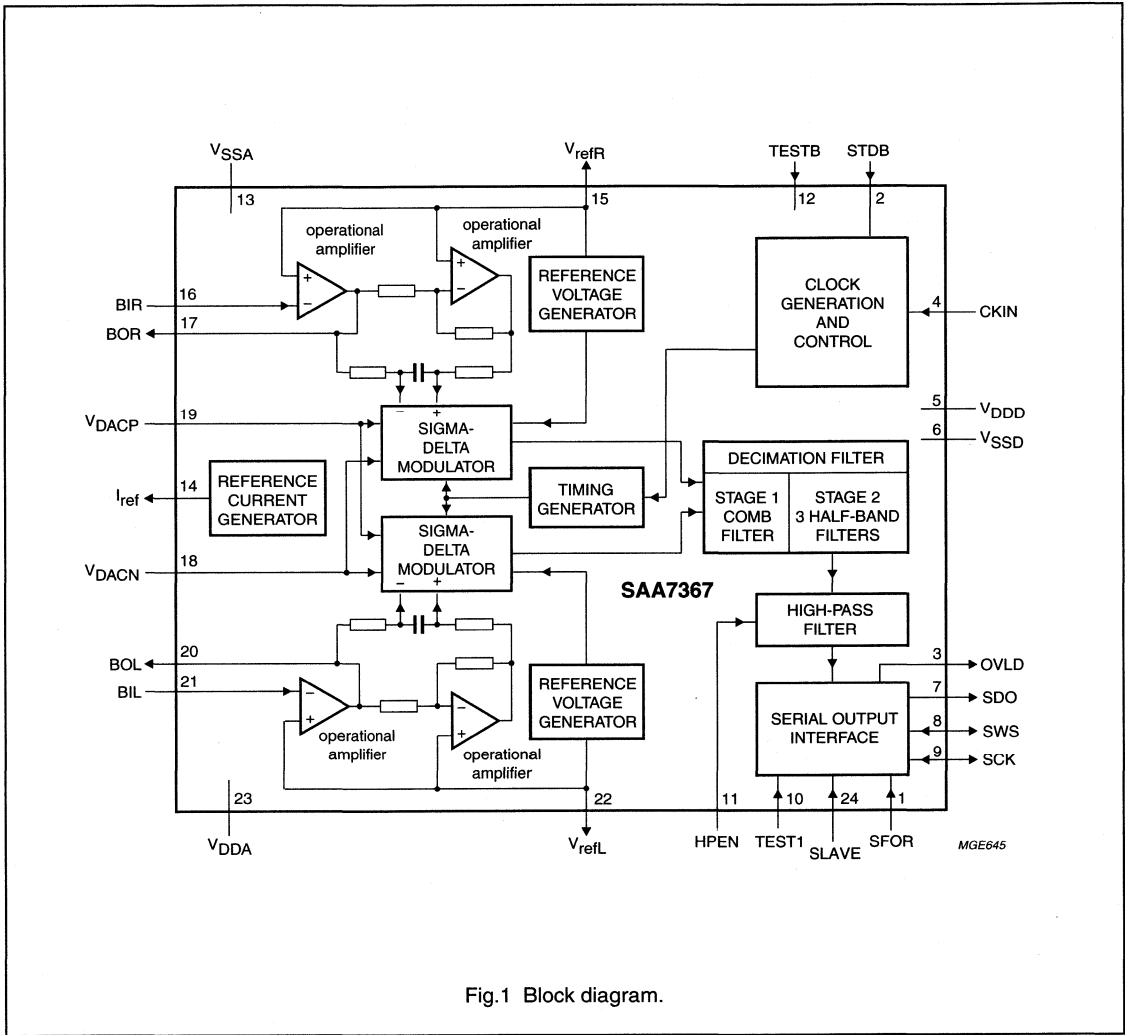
$V_{SSA}$
13
$V_{refR}$
15
TESTB
12
STDB
2

operational amplifier
operational amplifier

REFERENCE VOLTAGE GENERATOR

CLOCK GENERATION AND CONTROL

4
CKIN

BIR
16
BOR
17

$V_{DACP}$
19
SIGMA-DELTA MODULATOR
5
$V_{DDD}$
6
$V_{SSD}$

DECIMATION FILTER
STAGE 1 COMB FILTER
STAGE 2 3 HALF-BAND FILTERS

$I_{ref}$
14
REFERENCE CURRENT GENERATOR

TIMING GENERATOR

SIGMA-DELTA MODULATOR
$V_{DACN}$
18

SAA7367

HIGH-PASS FILTER

BOL
20
BIL
21

3
OVLD
7
SDO
8
SWS
9
SCK

REFERENCE VOLTAGE GENERATOR

SERIAL OUTPUT INTERFACE

operational amplifier
operational amplifier

23
$V_{DDA}$
22
$V_{refL}$
11
HPEN
10
TEST1
24
SLAVE
1
SFOR

MGE645

Fig.1 Block diagram.